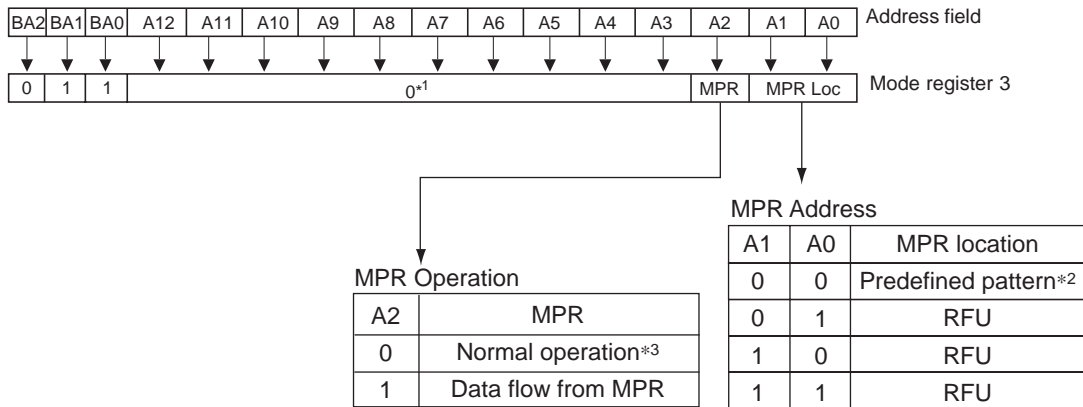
| BA2 | BA1 | BA0 | A12 | A11 | A10 | A9 | A8 | A7 | A6 | A5 | A4 | A3 | A2 | A1 | A0 |
|---|---|---|---|---|---|---|---|---|---|---|---|---|---|---|---|

Address field

| 0 | 1 | 1 | $0^{*1}$ | MPR | MPR Loc |
|---|---|---|---|---|---|

Mode register 3

MPR Address

| A1 | A0 | MPR location |
|---|---|---|
| 0 | 0 | Predefined pattern*2 |
| 0 | 1 | RFU |
| 1 | 0 | RFU |
| 1 | 1 | RFU |

MPR Operation

| A2 | MPR |
|---|---|
| 0 | Normal operation*3 |
| 1 | Data flow from MPR |